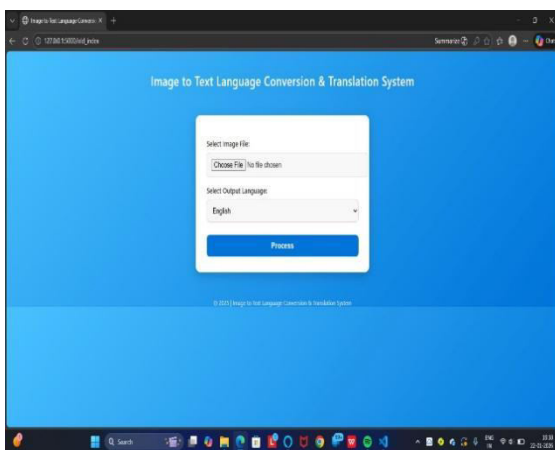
Image to Text Language Conversion ×
127.0.0.1:5000/ocr_index
Summarize

Image to Text Language Conversion & Translation System

Select Image File:
Choose File No file chosen

Select Output Language:
English

Process

© 2025 | Image to Text Language Conversion & Translation System

Search
ENG IN